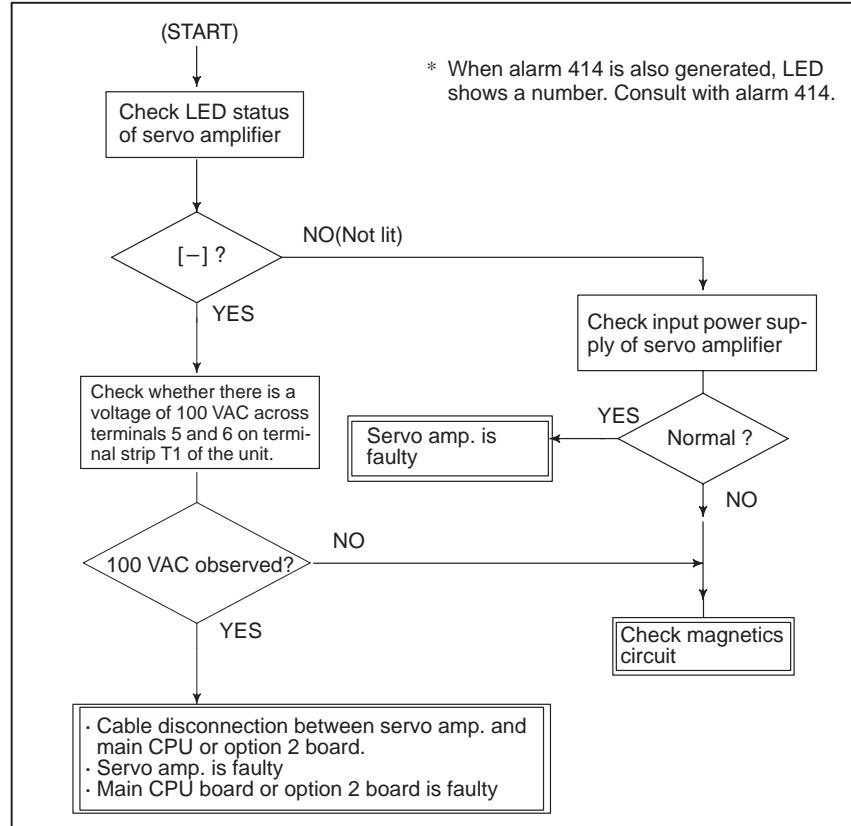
(START)

* When alarm 414 is also generated, LED shows a number. Consult with alarm 414.

Check LED status of servo amplifier

[−] ?

NO(Not lit)

YES

Check input power supply of servo amplifier

Check whether there is a voltage of 100 VAC across terminals 5 and 6 on terminal strip T1 of the unit.

YES

Servo amp. is faulty

Normal ?

NO

NO

100 VAC observed?

YES

Check magnetics circuit

· Cable disconnection between servo amp. and main CPU or option 2 board.
· Servo amp. is faulty
· Main CPU board or option 2 board is faulty